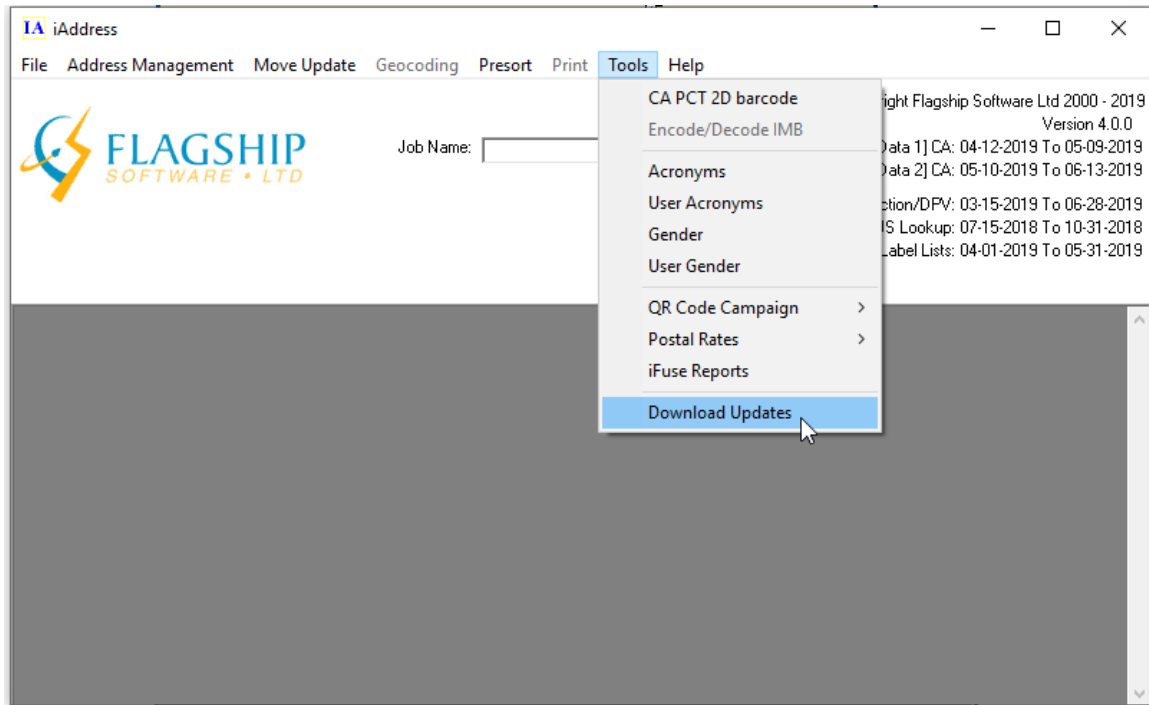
IA iAddress

File Address Management Move Update Geocoding Presort Print Tools Help

FLAGSHIP
SOFTWARE • LTD

Job Name:

CA PCT 2D barcode
Encode/Decode IMB
Acronyms
User Acronyms
Gender
User Gender
QR Code Campaign
Postal Rates
iFuse Reports
Download Updates

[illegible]ight Flagship Software Ltd 2000 - 2019
Version 4.0.0
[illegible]ata 1] CA: 04-12-2019 To 05-09-2019
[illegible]ata 2] CA: 05-10-2019 To 06-13-2019
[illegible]ction/DPV: 03-15-2019 To 06-28-2019
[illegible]S Lookup: 07-15-2018 To 10-31-2018
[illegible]Label Lists: 04-01-2019 To 05-31-2019